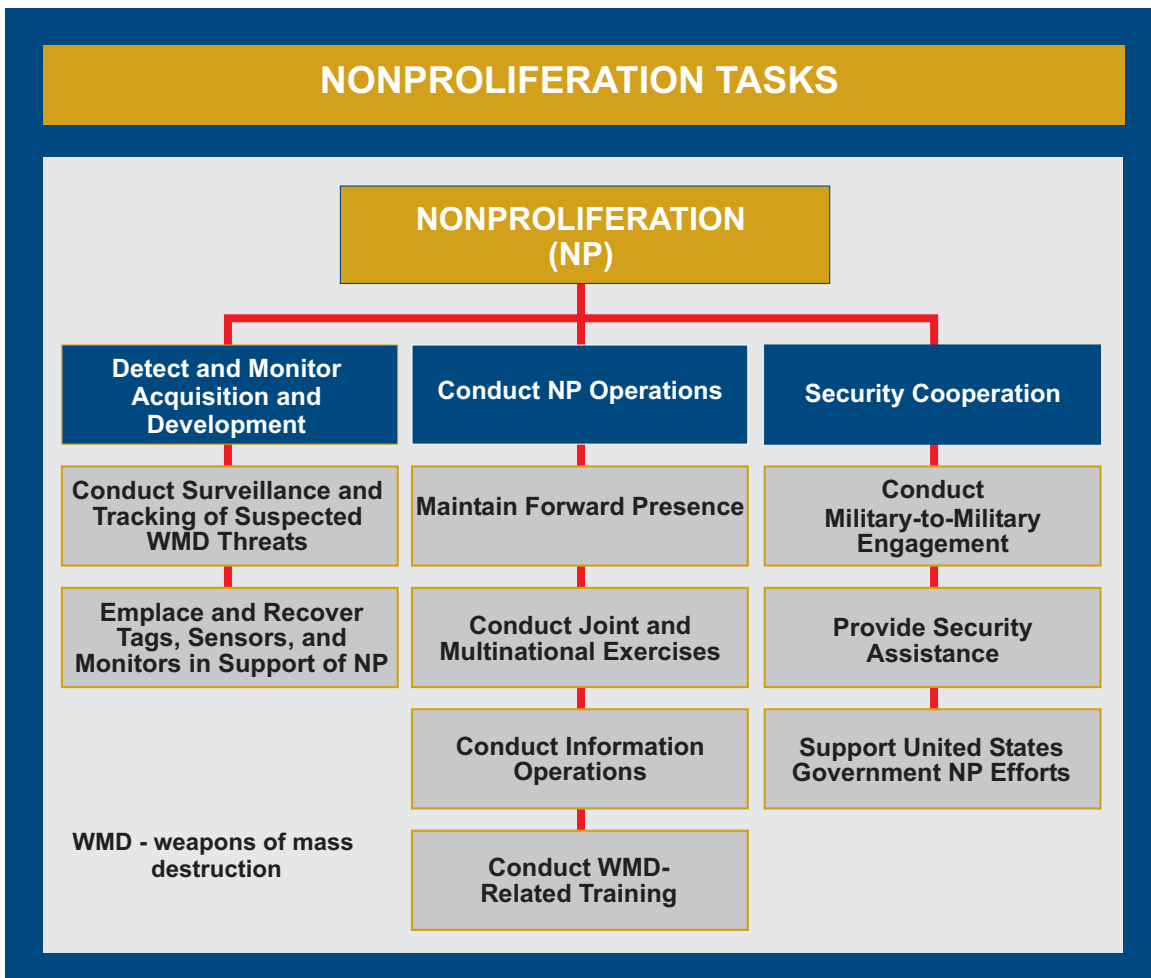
NONPROLIFERATION TASKS

NONPROLIFERATION (NP)

Detect and Monitor Acquisition and Development

Conduct Surveillance and Tracking of Suspected WMD Threats

Emplace and Recover Tags, Sensors, and Monitors in Support of NP

Conduct NP Operations

Maintain Forward Presence

Conduct Joint and Multinational Exercises

Conduct Information Operations

Conduct WMD-Related Training

Security Cooperation

Conduct Military-to-Military Engagement

Provide Security Assistance

Support United States Government NP Efforts

WMD - weapons of mass destruction